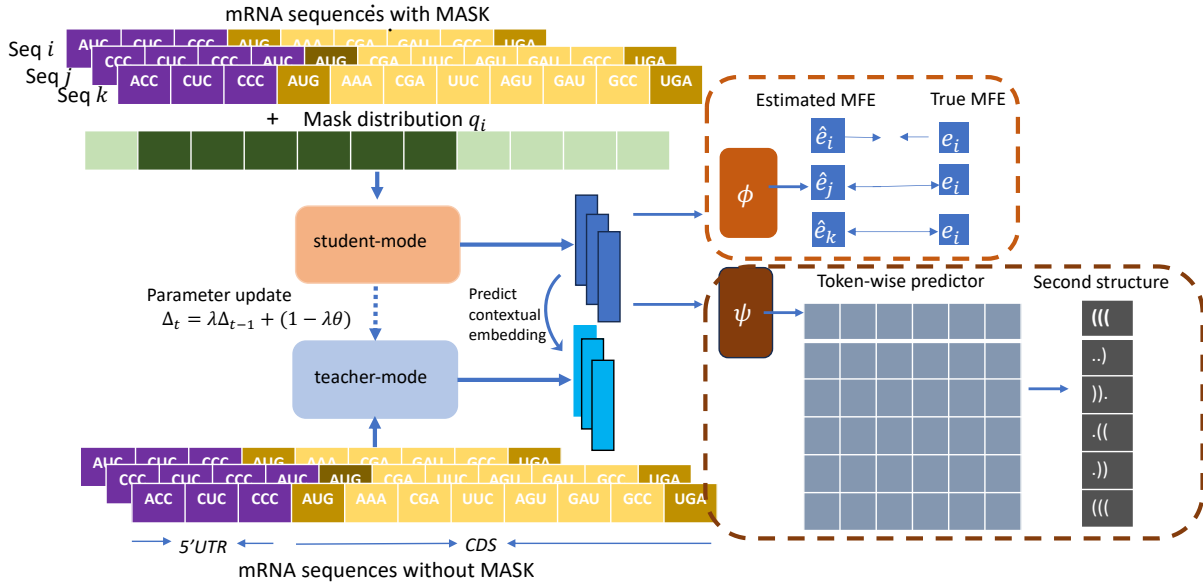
mRNA sequences with MASK

Seq $i$ AUC CUC CCC AUG AAA CGA GAU GCC UGA

Seq $j$ CCC CUC CCC AUG AAA CGA UUC AGU GAU GCC UGA

Seq $k$ ACC CUC CCC AUG AAA CGA UUC AGU GAU GCC UGA

+ Mask distribution $q_i$

student-mode

Parameter update
$\Delta_t = \lambda\Delta_{t-1} + (1-\lambda\theta)$

teacher-mode

Predict contextual embedding

Estimated MFE

True MFE

$\phi$

$\hat{e}_i$ $e_i$

$\hat{e}_j$ $e_i$

$\hat{e}_k$ $e_i$

$\psi$

Token-wise predictor

Second structure

(((

..)

)).

.((

.))

(((

AUC CUC CCC AUG AAA CGA GAU GCC UGA

CCC CUC CCC AUC AUG CGA UUC AGU GAU GCC UGA

ACC CUC CCC AUG AAA CGA UUC AGU GAU GCC UGA

5'UTR

CDS

mRNA sequences without MASK